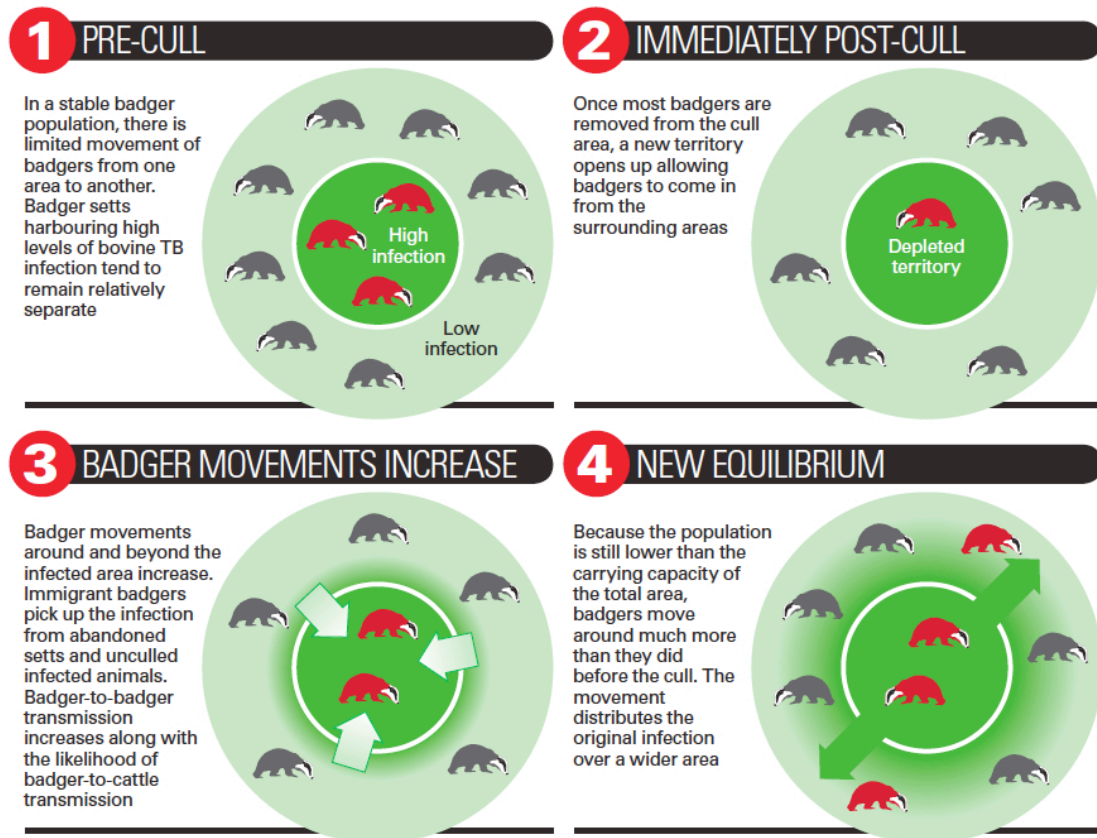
1 PRE-CULL

In a stable badger population, there is limited movement of badgers from one area to another. Badger setts harbouring high levels of bovine TB infection tend to remain relatively separate

High infection

Low infection

2 IMMEDIATELY POST-CULL

Once most badgers are removed from the cull area, a new territory opens up allowing badgers to come in from the surrounding areas

Depleted territory

3 BADGER MOVEMENTS INCREASE

Badger movements around and beyond the infected area increase. Immigrant badgers pick up the infection from abandoned setts and unculled infected animals. Badger-to-badger transmission increases along with the likelihood of badger-to-cattle transmission

4 NEW EQUILIBRIUM

Because the population is still lower than the carrying capacity of the total area, badgers move around much more than they did before the cull. The movement distributes the original infection over a wider area